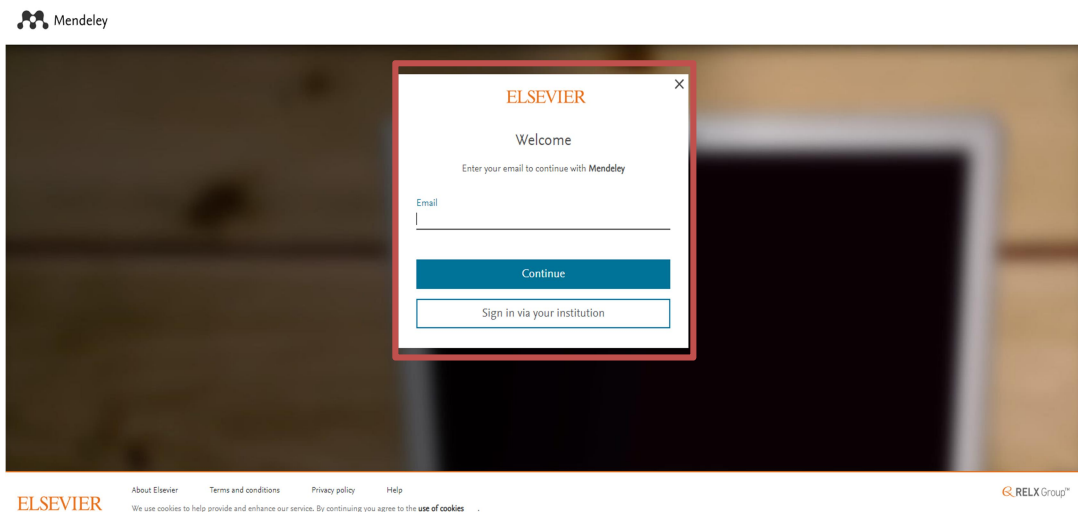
Mendeley

ELSEVIER

Welcome

Enter your email to continue with Mendeley

Email

Continue

Sign in via your institution

ELSEVIER

About Elsevier Terms and conditions Privacy policy Help

We use cookies to help provide and enhance our service. By continuing you agree to the use of cookies .

RELX Group™